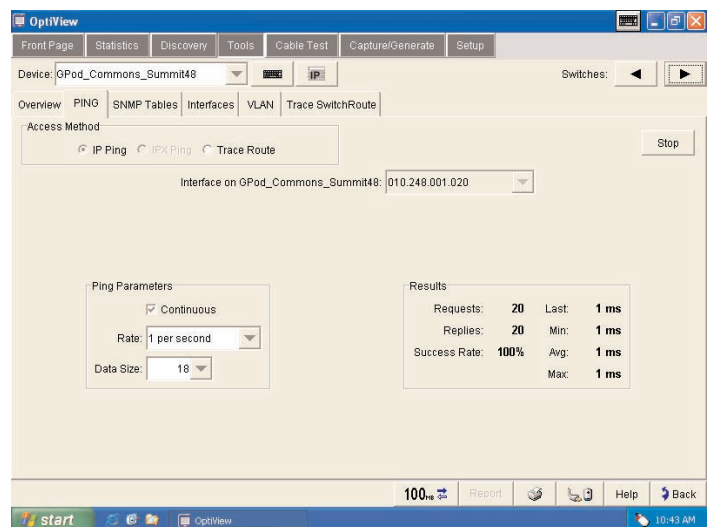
OptiView

Front Page | Statistics | Discovery | Tools | Cable Test | Capture/Generate | Setup

Device: GPod_Commons_Summit48 IP Switches:

Overview | PING | SNMP Tables | Interfaces | VLAN | Trace SwitchRoute

Access Method
IP Ping IPX Ping Trace Route

Stop

Interface on GPod_Commons_Summit48: 010.248.001.020

Ping Parameters
Continuous
Rate: 1 per second
Data Size: 18

Results
Requests: 20 Last: 1 ms
Replies: 20 Min: 1 ms
Success Rate: 100% Avg: 1 ms
Max: 1 ms

100 Report Help Back

start OptiView 10:43 AM